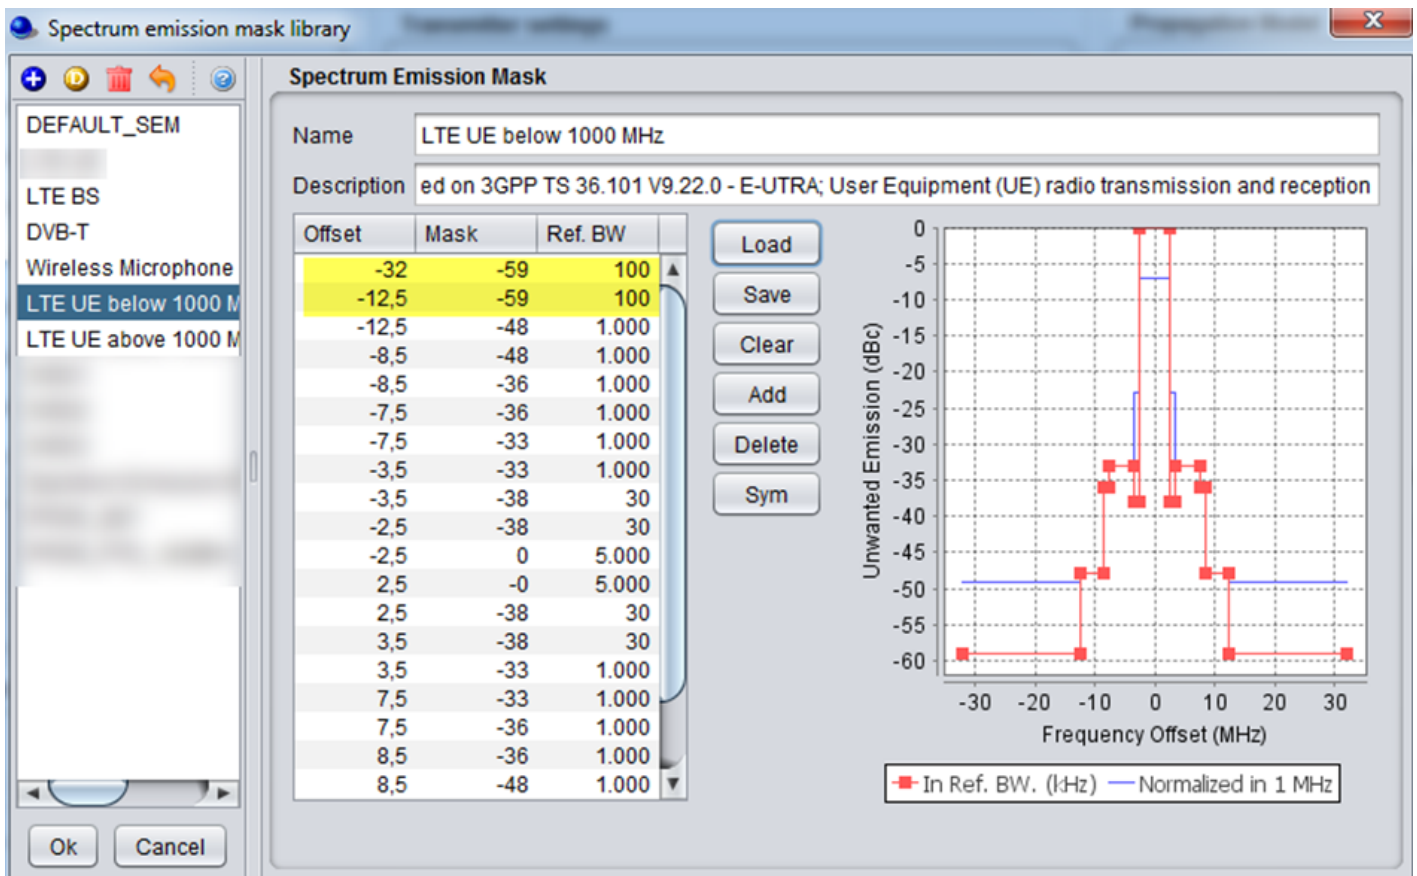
Spectrum emission mask library

DEFAULT_SEM
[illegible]
LTE BS
DVB-T
Wireless Microphone
LTE UE below 1000 M
LTE UE above 1000 M
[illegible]

Ok Cancel

Spectrum Emission Mask

Name LTE UE below 1000 MHz

Description ed on 3GPP TS 36.101 V9.22.0 - E-UTRA; User Equipment (UE) radio transmission and reception

| Offset | Mask | Ref. BW |
|---|---|---|
| -32 | -59 | 100 |
| -12,5 | -59 | 100 |
| -12,5 | -48 | 1.000 |
| -8,5 | -48 | 1.000 |
| -8,5 | -36 | 1.000 |
| -7,5 | -36 | 1.000 |
| -7,5 | -33 | 1.000 |
| -3,5 | -33 | 1.000 |
| -3,5 | -38 | 30 |
| -2,5 | -38 | 30 |
| -2,5 | 0 | 5.000 |
| 2,5 | -0 | 5.000 |
| 2,5 | -38 | 30 |
| 3,5 | -38 | 30 |
| 3,5 | -33 | 1.000 |
| 7,5 | -33 | 1.000 |
| 7,5 | -36 | 1.000 |
| 8,5 | -36 | 1.000 |
| 8,5 | -48 | 1.000 |

Load
Save
Clear
Add
Delete
Sym

0 -5 -10 -15 -20 -25 -30 -35 -40 -45 -50 -55 -60
Unwanted Emission (dBc)
-30 -20 -10 0 10 20 30
Frequency Offset (MHz)
In Ref. BW. (kHz) Normalized in 1 MHz